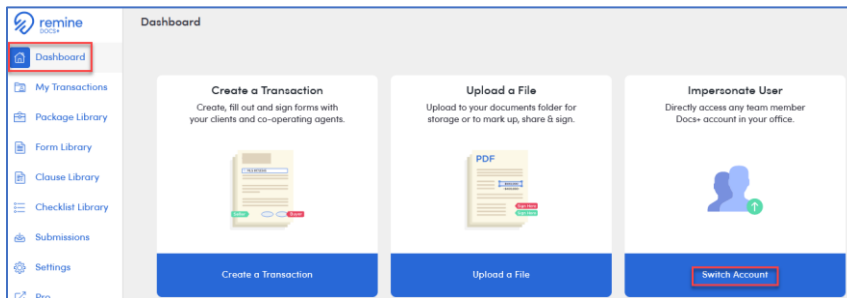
remine
DOCS+

Dashboard

Dashboard
My Transactions
Package Library
Form Library
Clause Library
Checklist Library
Submissions
Settings
Pro

Create a Transaction
Create, fill out and sign forms with your clients and co-operating agents.

Create a Transaction

Upload a File
Upload to your documents folder for storage or to mark up, share & sign.

PDF
Sign Here
Sign Here

Upload a File

Impersonate User
Directly access any team member Docs+ account in your office.

Switch Account